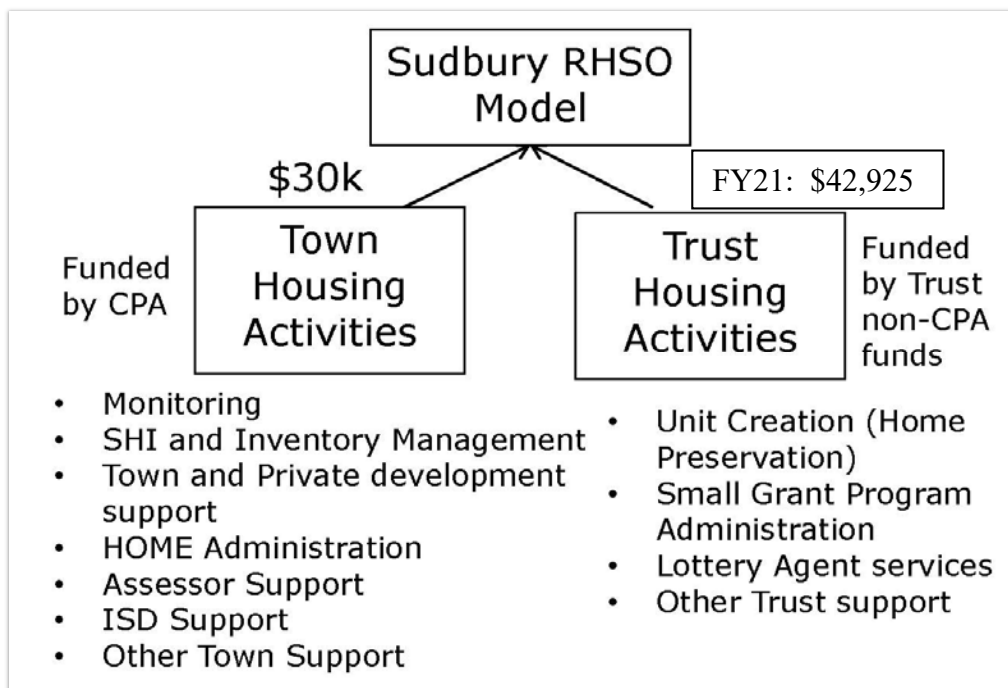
Sudbury RHSO Model

$30k

FY21: $42,925

Funded by CPA

Town Housing Activities

Trust Housing Activities

Funded by Trust non-CPA funds

- Monitoring
- SHI and Inventory Management
- Town and Private development support
- HOME Administration
- Assessor Support
- ISD Support
- Other Town Support

- Unit Creation (Home Preservation)
- Small Grant Program Administration
- Lottery Agent services
- Other Trust support